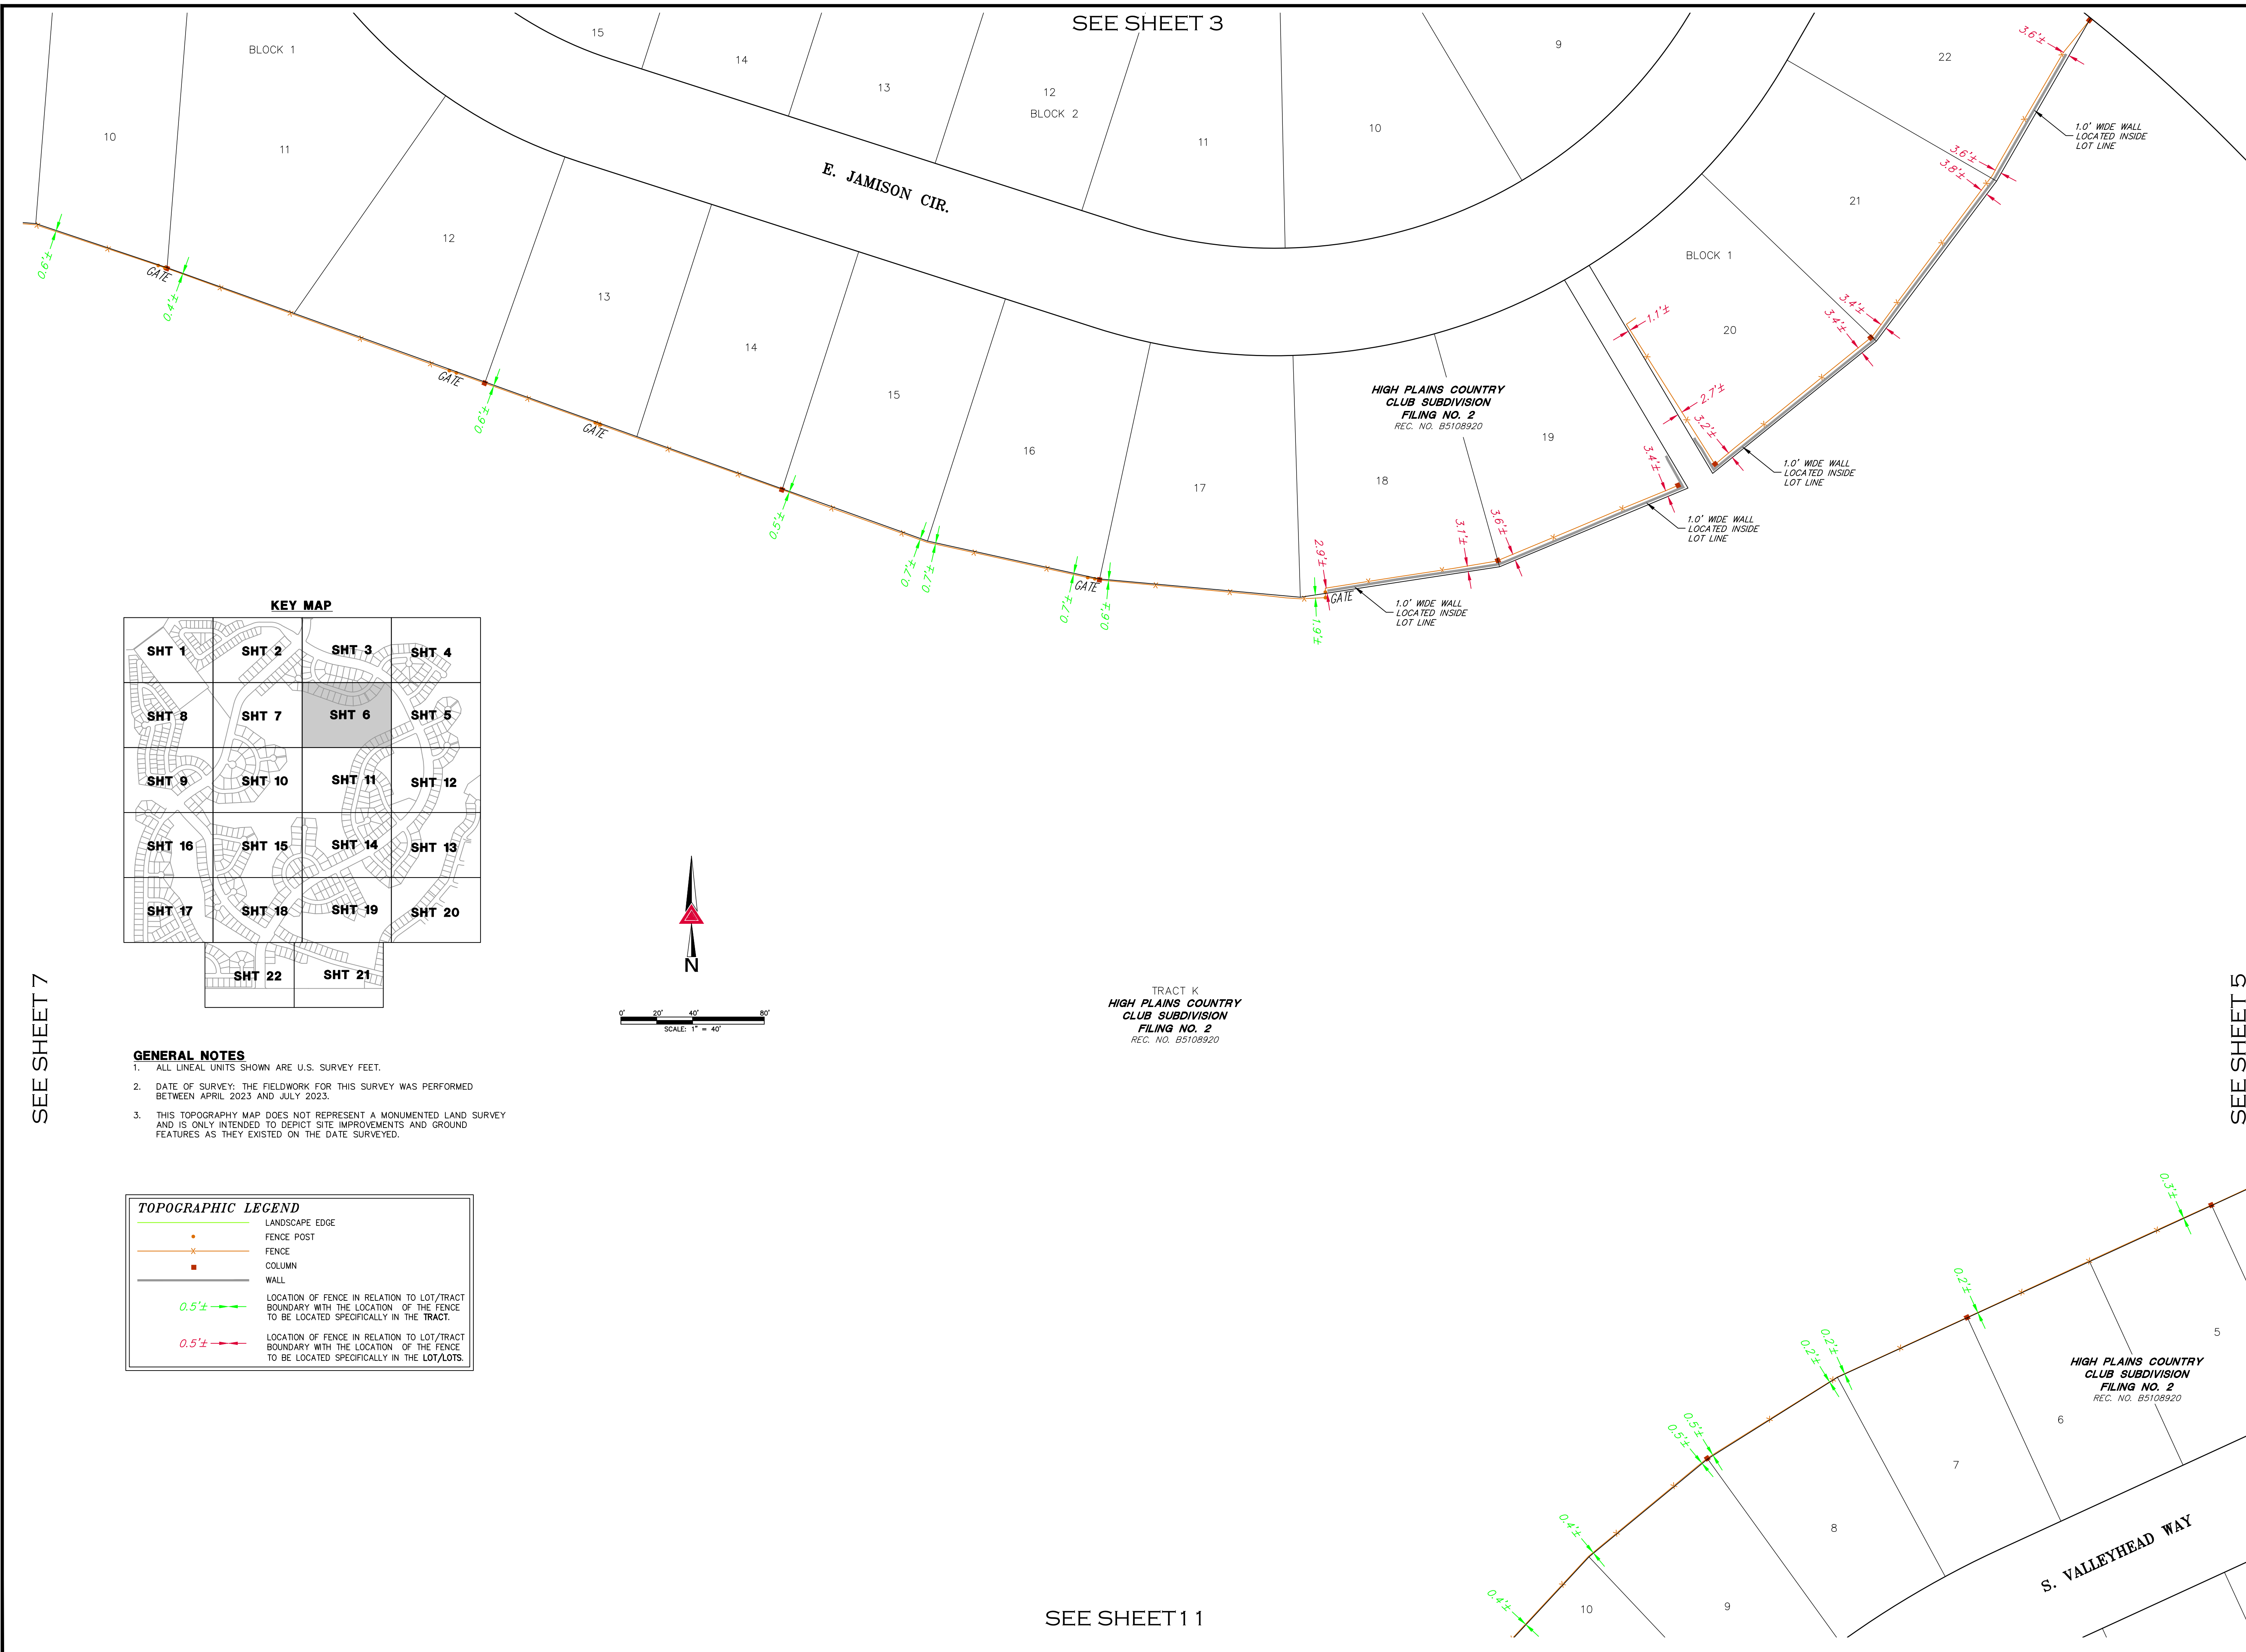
SEE SHEET 3

BLOCK 1

10

11

15

14

13

12
BLOCK 2

11

10

9

22

E. JAMISON CIR.

12

13

14

15

16

17

18

19

20

21

BLOCK 1

3.6'±

1.0' WIDE WALL LOCATED INSIDE LOT LINE

3.6'±
3.8'±

3.4'±
3.4'±

1.1'±

2.7'±
3.2'±

3.4'±

1.0' WIDE WALL LOCATED INSIDE LOT LINE

1.0' WIDE WALL LOCATED INSIDE LOT LINE

3.1'±
3.6'±

2.9'±

1.0' WIDE WALL LOCATED INSIDE LOT LINE

HIGH PLAINS COUNTRY CLUB SUBDIVISION FILING NO. 2
REC. NO. B5108920

0.6'±
GATE
0.4'±
GATE
0.6'±
GATE
0.5'±
0.7'±
0.7'±
0.7'±
GATE
0.6'±
GATE
1.9'±

KEY MAP

| SHT 1 | SHT 2 | SHT 3 | SHT 4 |
|---|---|---|---|
| SHT 8 | SHT 7 | SHT 6 | SHT 5 |
| SHT 9 | SHT 10 | SHT 11 | SHT 12 |
| SHT 16 | SHT 15 | SHT 14 | SHT 13 |
| SHT 17 | SHT 18 | SHT 19 | SHT 20 |
| | SHT 22 | SHT 21 | |

N

0' 20' 40' 80'
SCALE: 1" = 40'

SEE SHEET 7

SEE SHEET 5

TRACT K
HIGH PLAINS COUNTRY CLUB SUBDIVISION FILING NO. 2
REC. NO. B5108920

GENERAL NOTES
1. ALL LINEAL UNITS SHOWN ARE U.S. SURVEY FEET.
2. DATE OF SURVEY: THE FIELDWORK FOR THIS SURVEY WAS PERFORMED BETWEEN APRIL 2023 AND JULY 2023.
3. THIS TOPOGRAPHY MAP DOES NOT REPRESENT A MONUMENTED LAND SURVEY AND IS ONLY INTENDED TO DEPICT SITE IMPROVEMENTS AND GROUND FEATURES AS THEY EXISTED ON THE DATE SURVEYED.

TOPOGRAPHIC LEGEND
LANDSCAPE EDGE
FENCE POST
FENCE
COLUMN
WALL
0.5'± LOCATION OF FENCE IN RELATION TO LOT/TRACT BOUNDARY WITH THE LOCATION OF THE FENCE TO BE LOCATED SPECIFICALLY IN THE TRACT.
0.5'± LOCATION OF FENCE IN RELATION TO LOT/TRACT BOUNDARY WITH THE LOCATION OF THE FENCE TO BE LOCATED SPECIFICALLY IN THE LOT/LOTS.

0.3'±
0.2'±
0.2'±
0.2'±
0.5'±
0.5'±
0.4'±
0.4'±

5
HIGH PLAINS COUNTRY CLUB SUBDIVISION FILING NO. 2
REC. NO. B5108920
6
7
8
9
10

S. VALLEYHEAD WAY

SEE SHEET 11